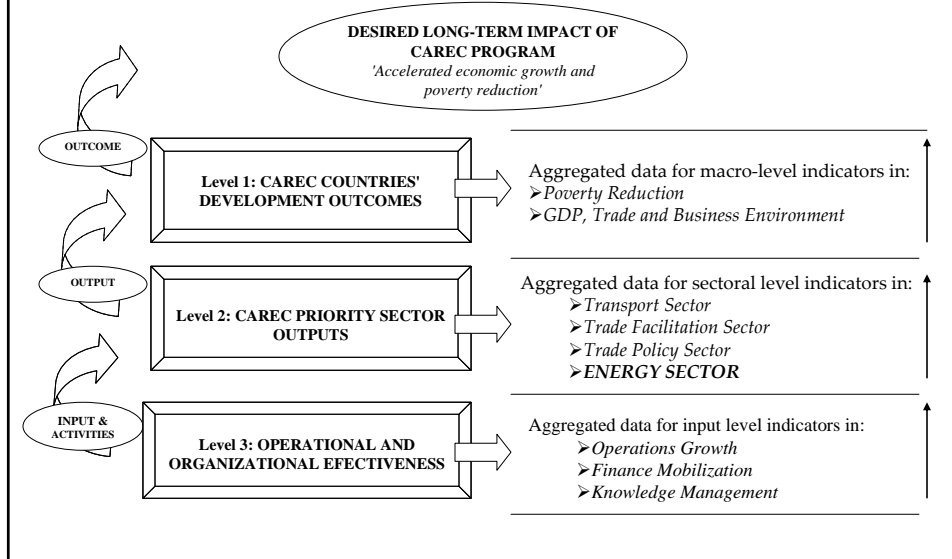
DESIRED LONG-TERM IMPACT OF CAREC PROGRAM
'Accelerated economic growth and poverty reduction'

OUTCOME

Level 1: CAREC COUNTRIES' DEVELOPMENT OUTCOMES

Aggregated data for macro-level indicators in:
➢Poverty Reduction
➢GDP, Trade and Business Environment

OUTPUT

Level 2: CAREC PRIORITY SECTOR OUTPUTS

Aggregated data for sectoral level indicators in:
➢Transport Sector
➢Trade Facilitation Sector
➢Trade Policy Sector
➢ENERGY SECTOR

INPUT & ACTIVITIES

Level 3: OPERATIONAL AND ORGANIZATIONAL EFECTIVENESS

Aggregated data for input level indicators in:
➢Operations Growth
➢Finance Mobilization
➢Knowledge Management